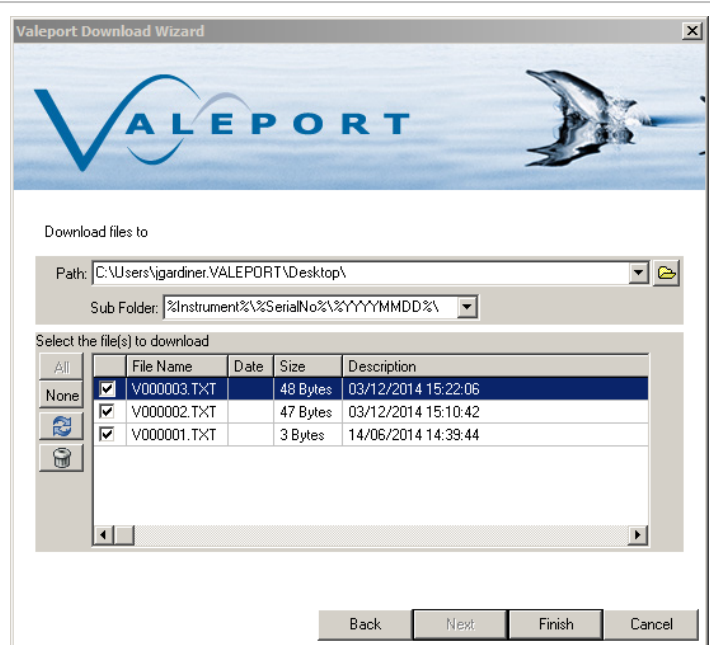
Valeport Download Wizard

VALEPORT

Download files to

Path: C:\Users\jgardiner.VALEPORT\Desktop\

Sub Folder: %Instrument%\%SerialNo%\%YYYYMMDD%\

Select the file(s) to download

All
None

| | File Name | Date | Size | Description |
|---|---|---|---|---|
| ☑ | V000003.TXT | | 48 Bytes | 03/12/2014 15:22:06 |
| ☑ | V000002.TXT | | 47 Bytes | 03/12/2014 15:10:42 |
| ☑ | V000001.TXT | | 3 Bytes | 14/06/2014 14:39:44 |

Back Next Finish Cancel